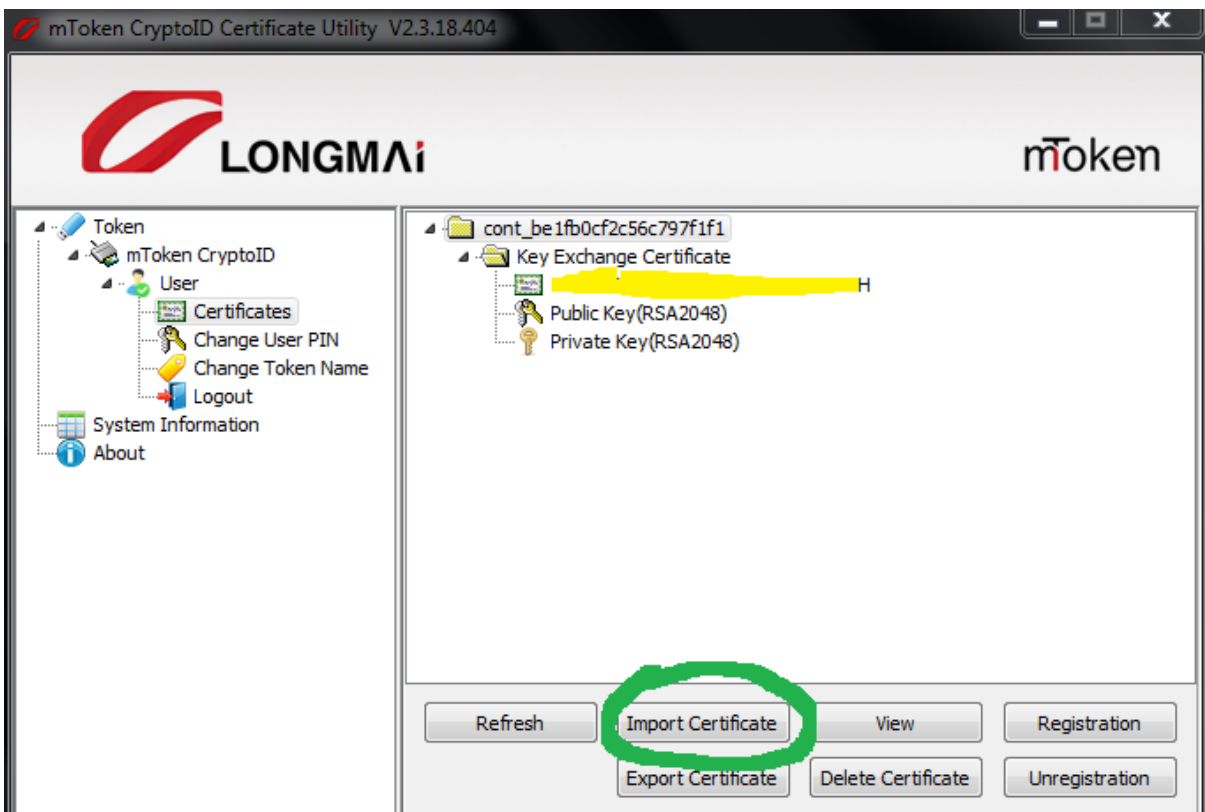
mToken CryptoID Certificate Utility V2.3.18.404

LONGMAi

mToken

Token
mToken CryptoID
User
Certificates
Change User PIN
Change Token Name
Logout
System Information
About

cont_be1fb0cf2c56c797f1f1
Key Exchange Certificate
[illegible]H
Public Key(RSA2048)
Private Key(RSA2048)

Refresh
Import Certificate
View
Registration
Export Certificate
Delete Certificate
Unregistration